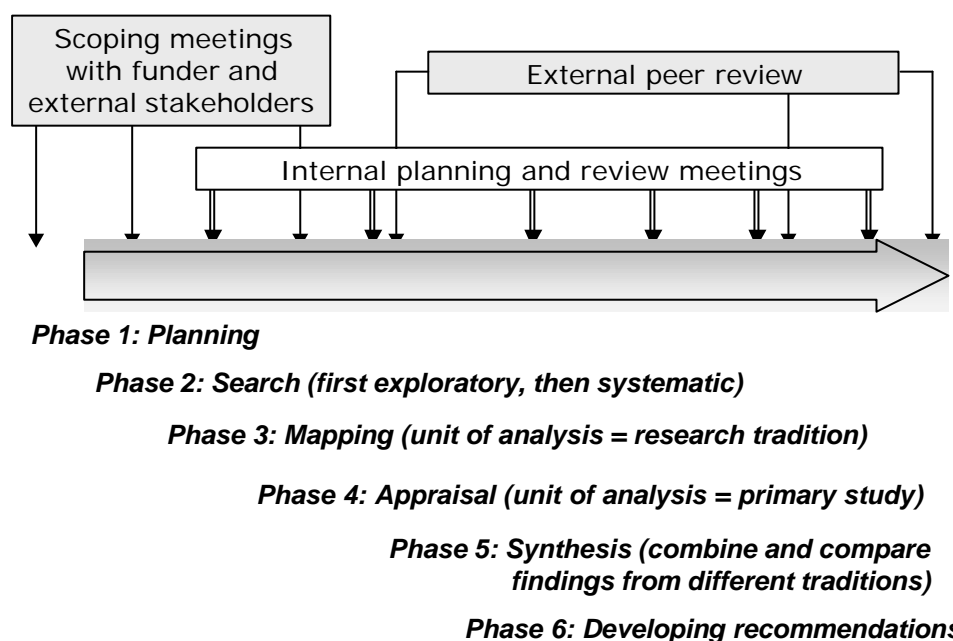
Scoping meetings with funder and external stakeholders

External peer review

Internal planning and review meetings

Phase 1: Planning

Phase 2: Search (first exploratory, then systematic)

Phase 3: Mapping (unit of analysis = research tradition)

Phase 4: Appraisal (unit of analysis = primary study)

Phase 5: Synthesis (combine and compare findings from different traditions)

Phase 6: Developing recommendations